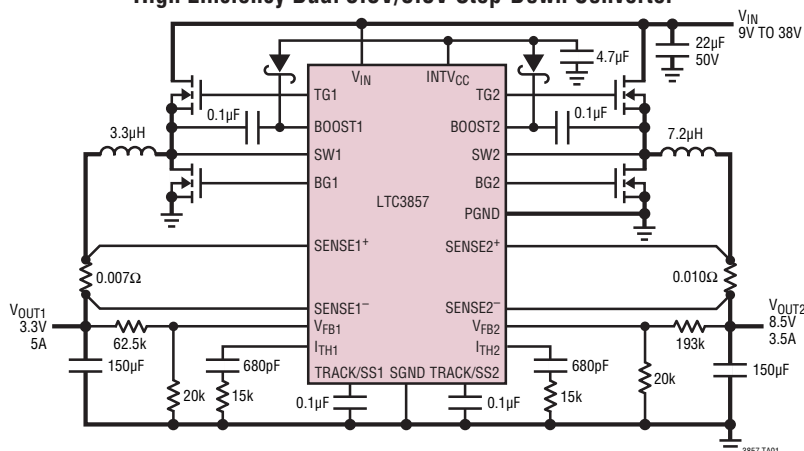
High Efficiency Dual 3.3V/8.5V Step-Down Converter

$V_{IN}$
9V TO 38V
22µF
50V
4.7µF
$V_{IN}$
$INTV_{CC}$
TG1
TG2
0.1µF
0.1µF
BOOST1
BOOST2
3.3µH
7.2µH
SW1
SW2
BG1
BG2
LTC3857
PGND
$SENSE1^+$
$SENSE2^+$
0.007Ω
0.010Ω
$SENSE1^-$
$SENSE2^-$
$V_{OUT1}$
3.3V
5A
$V_{OUT2}$
8.5V
3.5A
62.5k
$V_{FB1}$
$V_{FB2}$
193k
$I_{TH1}$
$I_{TH2}$
150µF
680pF
680pF
150µF
TRACK/SS1
SGND
TRACK/SS2
20k
15k
15k
20k
0.1µF
0.1µF
3857 TA01